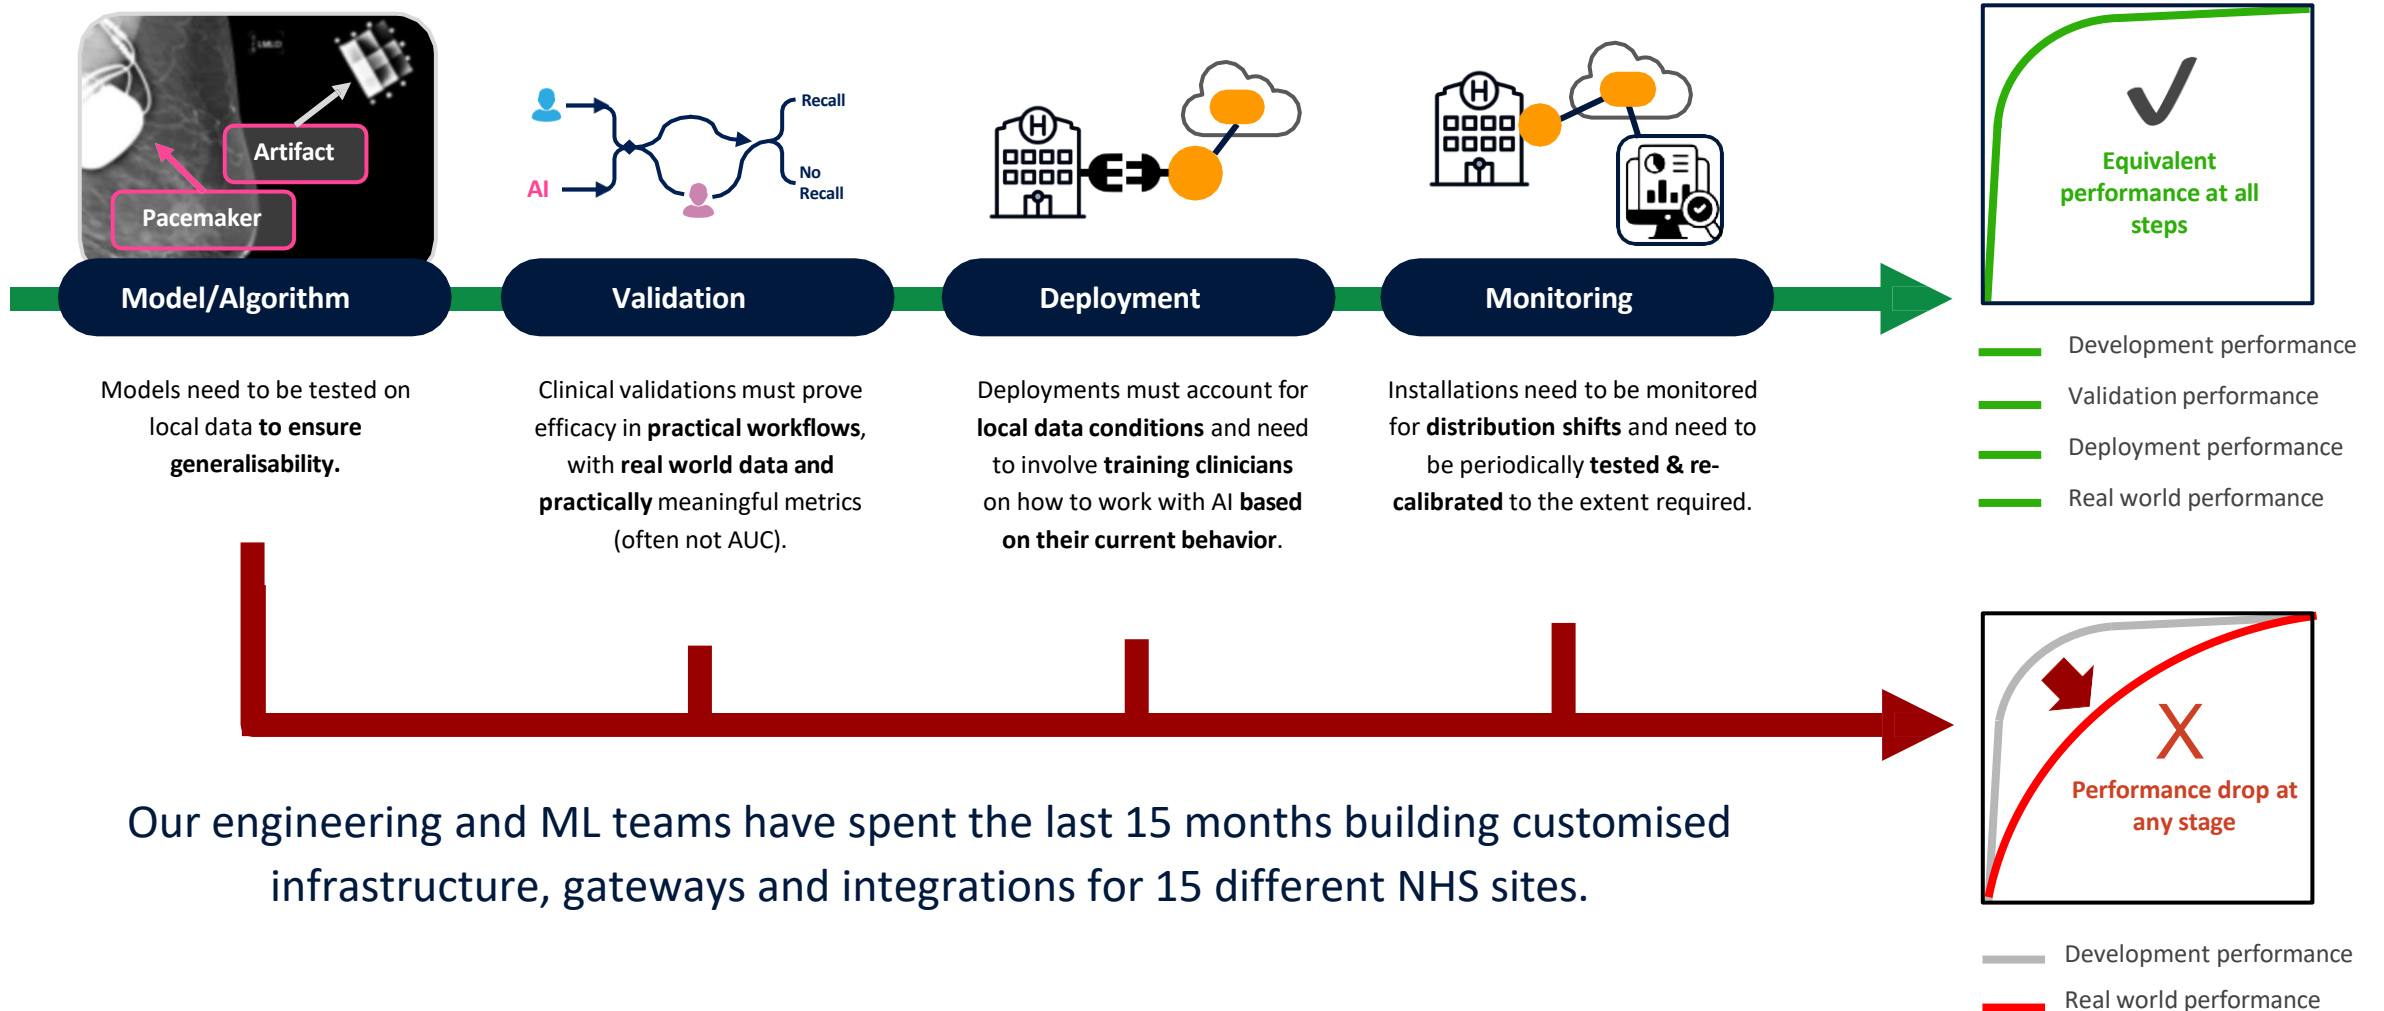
Artifact

Pacemaker

AI

Recall

No Recall

Model/Algorithm

Validation

Deployment

Monitoring

Equivalent performance at all steps

Development performance

Validation performance

Deployment performance

Real world performance

Models need to be tested on local data **to ensure generalisability.**

Clinical validations must prove efficacy in **practical workflows**, with **real world data and practically** meaningful metrics (often not AUC).

Deployments must account for **local data conditions** and need to involve **training clinicians** on how to work with AI **based on their current behavior**.

Installations need to be monitored for **distribution shifts** and need to be periodically **tested & re-calibrated** to the extent required.

X

Performance drop at any stage

Our engineering and ML teams have spent the last 15 months building customised infrastructure, gateways and integrations for 15 different NHS sites.

Development performance

Real world performance